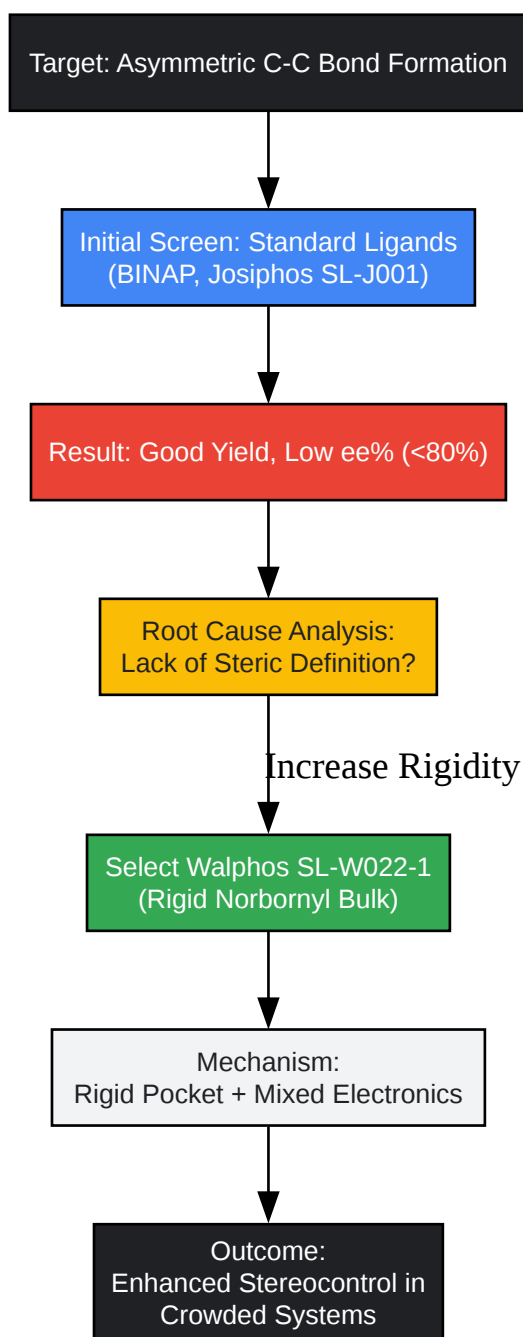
Target: Asymmetric C-C Bond Formation

Initial Screen: Standard Ligands
(BINAP, Josiphos SL-J001)

Result: Good Yield, Low ee% (<80%)

Root Cause Analysis:
Lack of Steric Definition?

Increase Rigidity

Select Walphos SL-W022-1
(Rigid Norbornyl Bulk)

Mechanism:
Rigid Pocket + Mixed Electronics

Outcome:
Enhanced Stereocontrol in
Crowded Systems